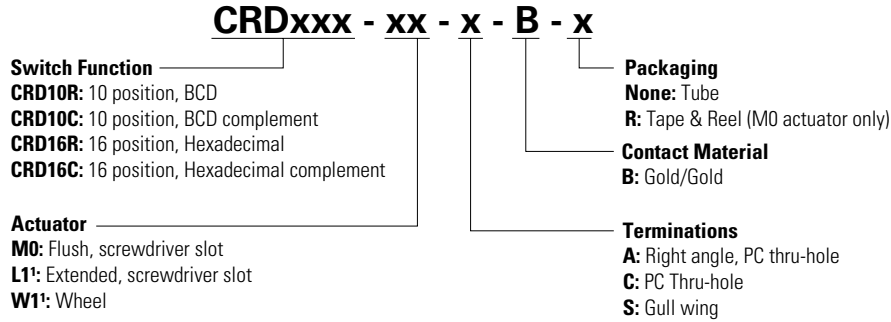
CRDxxx - xx - x - B - x

Switch Function
CRD10R: 10 position, BCD
CRD10C: 10 position, BCD complement
CRD16R: 16 position, Hexadecimal
CRD16C: 16 position, Hexadecimal complement

Actuator
M0: Flush, screwdriver slot
L1$^1$: Extended, screwdriver slot
W1$^1$: Wheel

Packaging
None: Tube
R: Tape & Reel (M0 actuator only)

Contact Material
B: Gold/Gold

Terminations
A: Right angle, PC thru-hole
C: PC Thru-hole
S: Gull wing